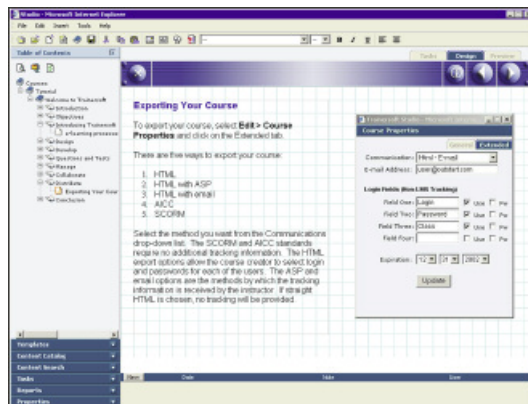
Studio - Microsoft Internet Explorer
File Edit Insert Tools Help
Table of Contents
Courses
Tutorial
Welcome to Trainersoft
Introduction
Objectives
Introducing Trainersoft
e-Learning process
Design
Develop
Questions and Tests
Manage
Collaborate
Distribute
Exporting Your Course
Conclusion
Templates
Content Catalog
Content Search
Tasks
Reports
Properties
Tasks Design Preview

Exporting Your Course

To export your course, select Edit > Course Properties and click on the Extended tab.

There are five ways to export your course:

1. HTML
2. HTML with ASP
3. HTML with email
4. AICC
5. SCORM

Select the method you want from the Communications drop-down list. The SCORM and AICC standards require no additional tracking information. The HTML export options allow the course creator to select login and passwords for each of the users. The ASP and email options are the methods by which the tracking information is received by the instructor. If straight HTML is chosen, no tracking will be provided.

Trainersoft Studio - Microsoft Internet Explorer
Course Properties
General Extended
Communication: Html - Email
E-mail Address: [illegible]
Login Fields (Non LMS Tracking)
Field One: Login Use Pw
Field Two: Password Use Pw
Field Three: Class Use Pw
Field Four: Use Pw
Expiration: 12 31 2002
Update

Item Date Title User